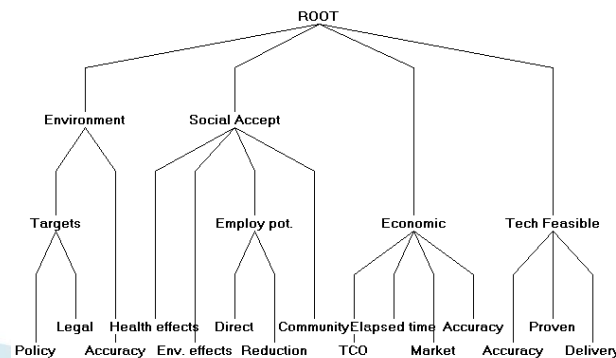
ROOT

Environment

Social Accept

Targets

Employ pot.

Economic

Tech Feasible

Legal

Health effects

Direct

Community

Elapsed time

Accuracy

Proven

Policy

Accuracy

Env. effects

Reduction

TCO

Market

Accuracy

Delivery